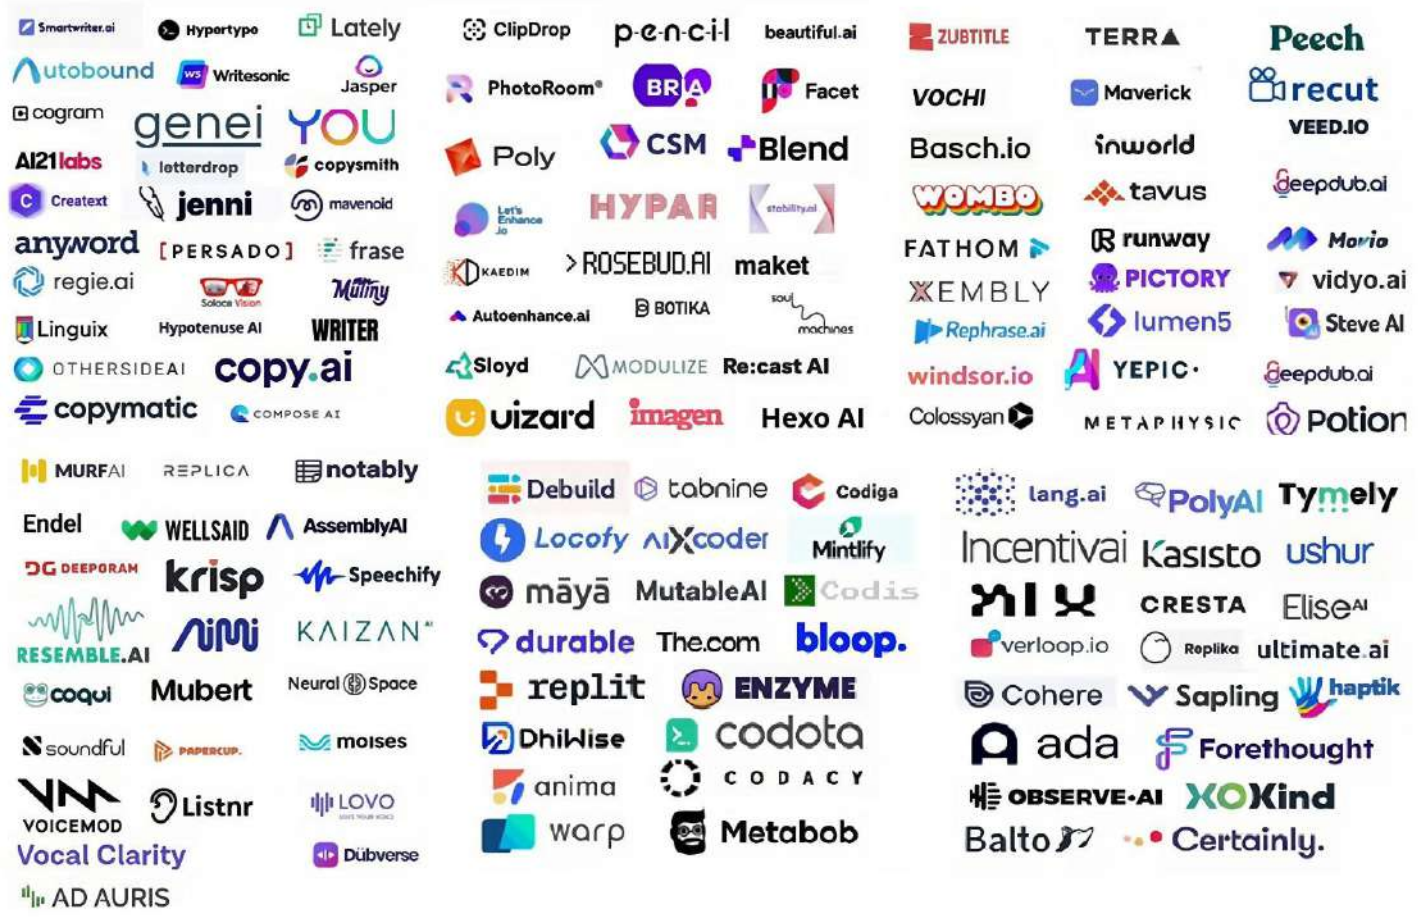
Smartwriter.ai
Hypertypo
Lately
Autobound
Writesonic
Jasper
cogram
genei
YOU
AI21labs
letterdrop
copysmith
Creatext
jenni
mavenoid
anyword
[PERSADO]
frase
regie.ai
Solace Vision
Mutiny
Linguix
Hypotenuse AI
WRITER
OTHERSIDEAI
copy.ai
copymatic
COMPOSE AI

ClipDrop
p-e-n-c-i-l
beautiful.ai
PhotoRoom
BRA
Facet
Poly
CSM
Blend
Let's Enhance .io
HYPAR
stability.ai
KAEDIM
ROSEBUD.AI
maket
Autoenhance.ai
BOTIKA
soul machines
Sloyd
MODULIZE
Re:cast AI
uizard
imagen
Hexo AI

ZUBTITLE
TERRA
Peech
VOCHI
Maverick
recut
VEED.IO
Basch.io
inworld
WOMBO
tavus
deepdub.ai
FATHOM
runway
Movio
XEMBLY
PICTORY
vidyo.ai
Rephrase.ai
lumen5
Steve AI
windsor.io
YEPIC
deepdub.ai
Colossyan
METAPHYSIC
Potion

MURFAI
REPLICA
notably
Endel
WELLSAID
AssemblyAI
DEEPGRAM
krisp
Speechify
RESEMBLE.AI
AiMi
KAIZAN
coqui
Mubert
Neural Space
soundful
PAPERCUP
moises
VOICEMOD
Listnr
LOVO
Vocal Clarity
Dubverse
AD AURIS

Debuild
tabnine
Codiga
Locofy
AIXcoder
Mintlify
māyā
MutableAI
Codis
durable
The.com
bloop.
replit
ENZYME
DhiWise
codota
anima
CODACY
warp
Metabob

lang.ai
PolyAI
Tymely
Incentivai
Kasisto
ushur
CRESTA
Elise AI
verloop.io
Replika
ultimate.ai
Cohere
Sapling
haptik
ada
Forethought
OBSERVE·AI
XOKind
Balto
Certainly.